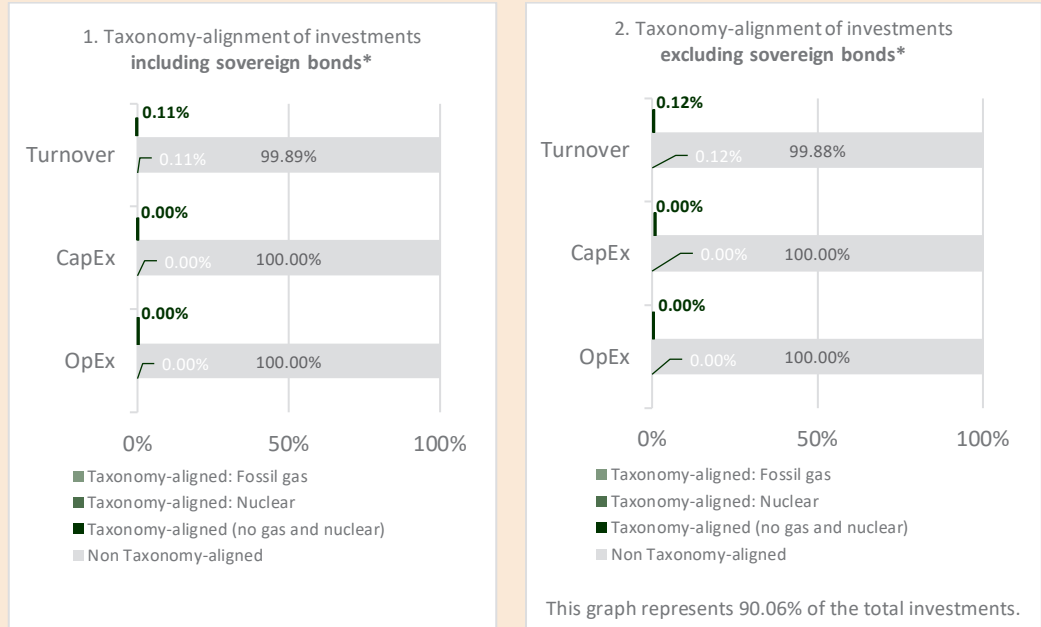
1. Taxonomy-alignment of investments **including sovereign bonds***

0.11%
Turnover 0.11% 99.89%
0.00%
CapEx 0.00% 100.00%
0.00%
OpEx 0.00% 100.00%

0% 50% 100%

Taxonomy-aligned: Fossil gas
Taxonomy-aligned: Nuclear
Taxonomy-aligned (no gas and nuclear)
Non Taxonomy-aligned

2. Taxonomy-alignment of investments **excluding sovereign bonds***

0.12%
Turnover 0.12% 99.88%
0.00%
CapEx 0.00% 100.00%
0.00%
OpEx 0.00% 100.00%

0% 50% 100%

Taxonomy-aligned: Fossil gas
Taxonomy-aligned: Nuclear
Taxonomy-aligned (no gas and nuclear)
Non Taxonomy-aligned

This graph represents 90.06% of the total investments.